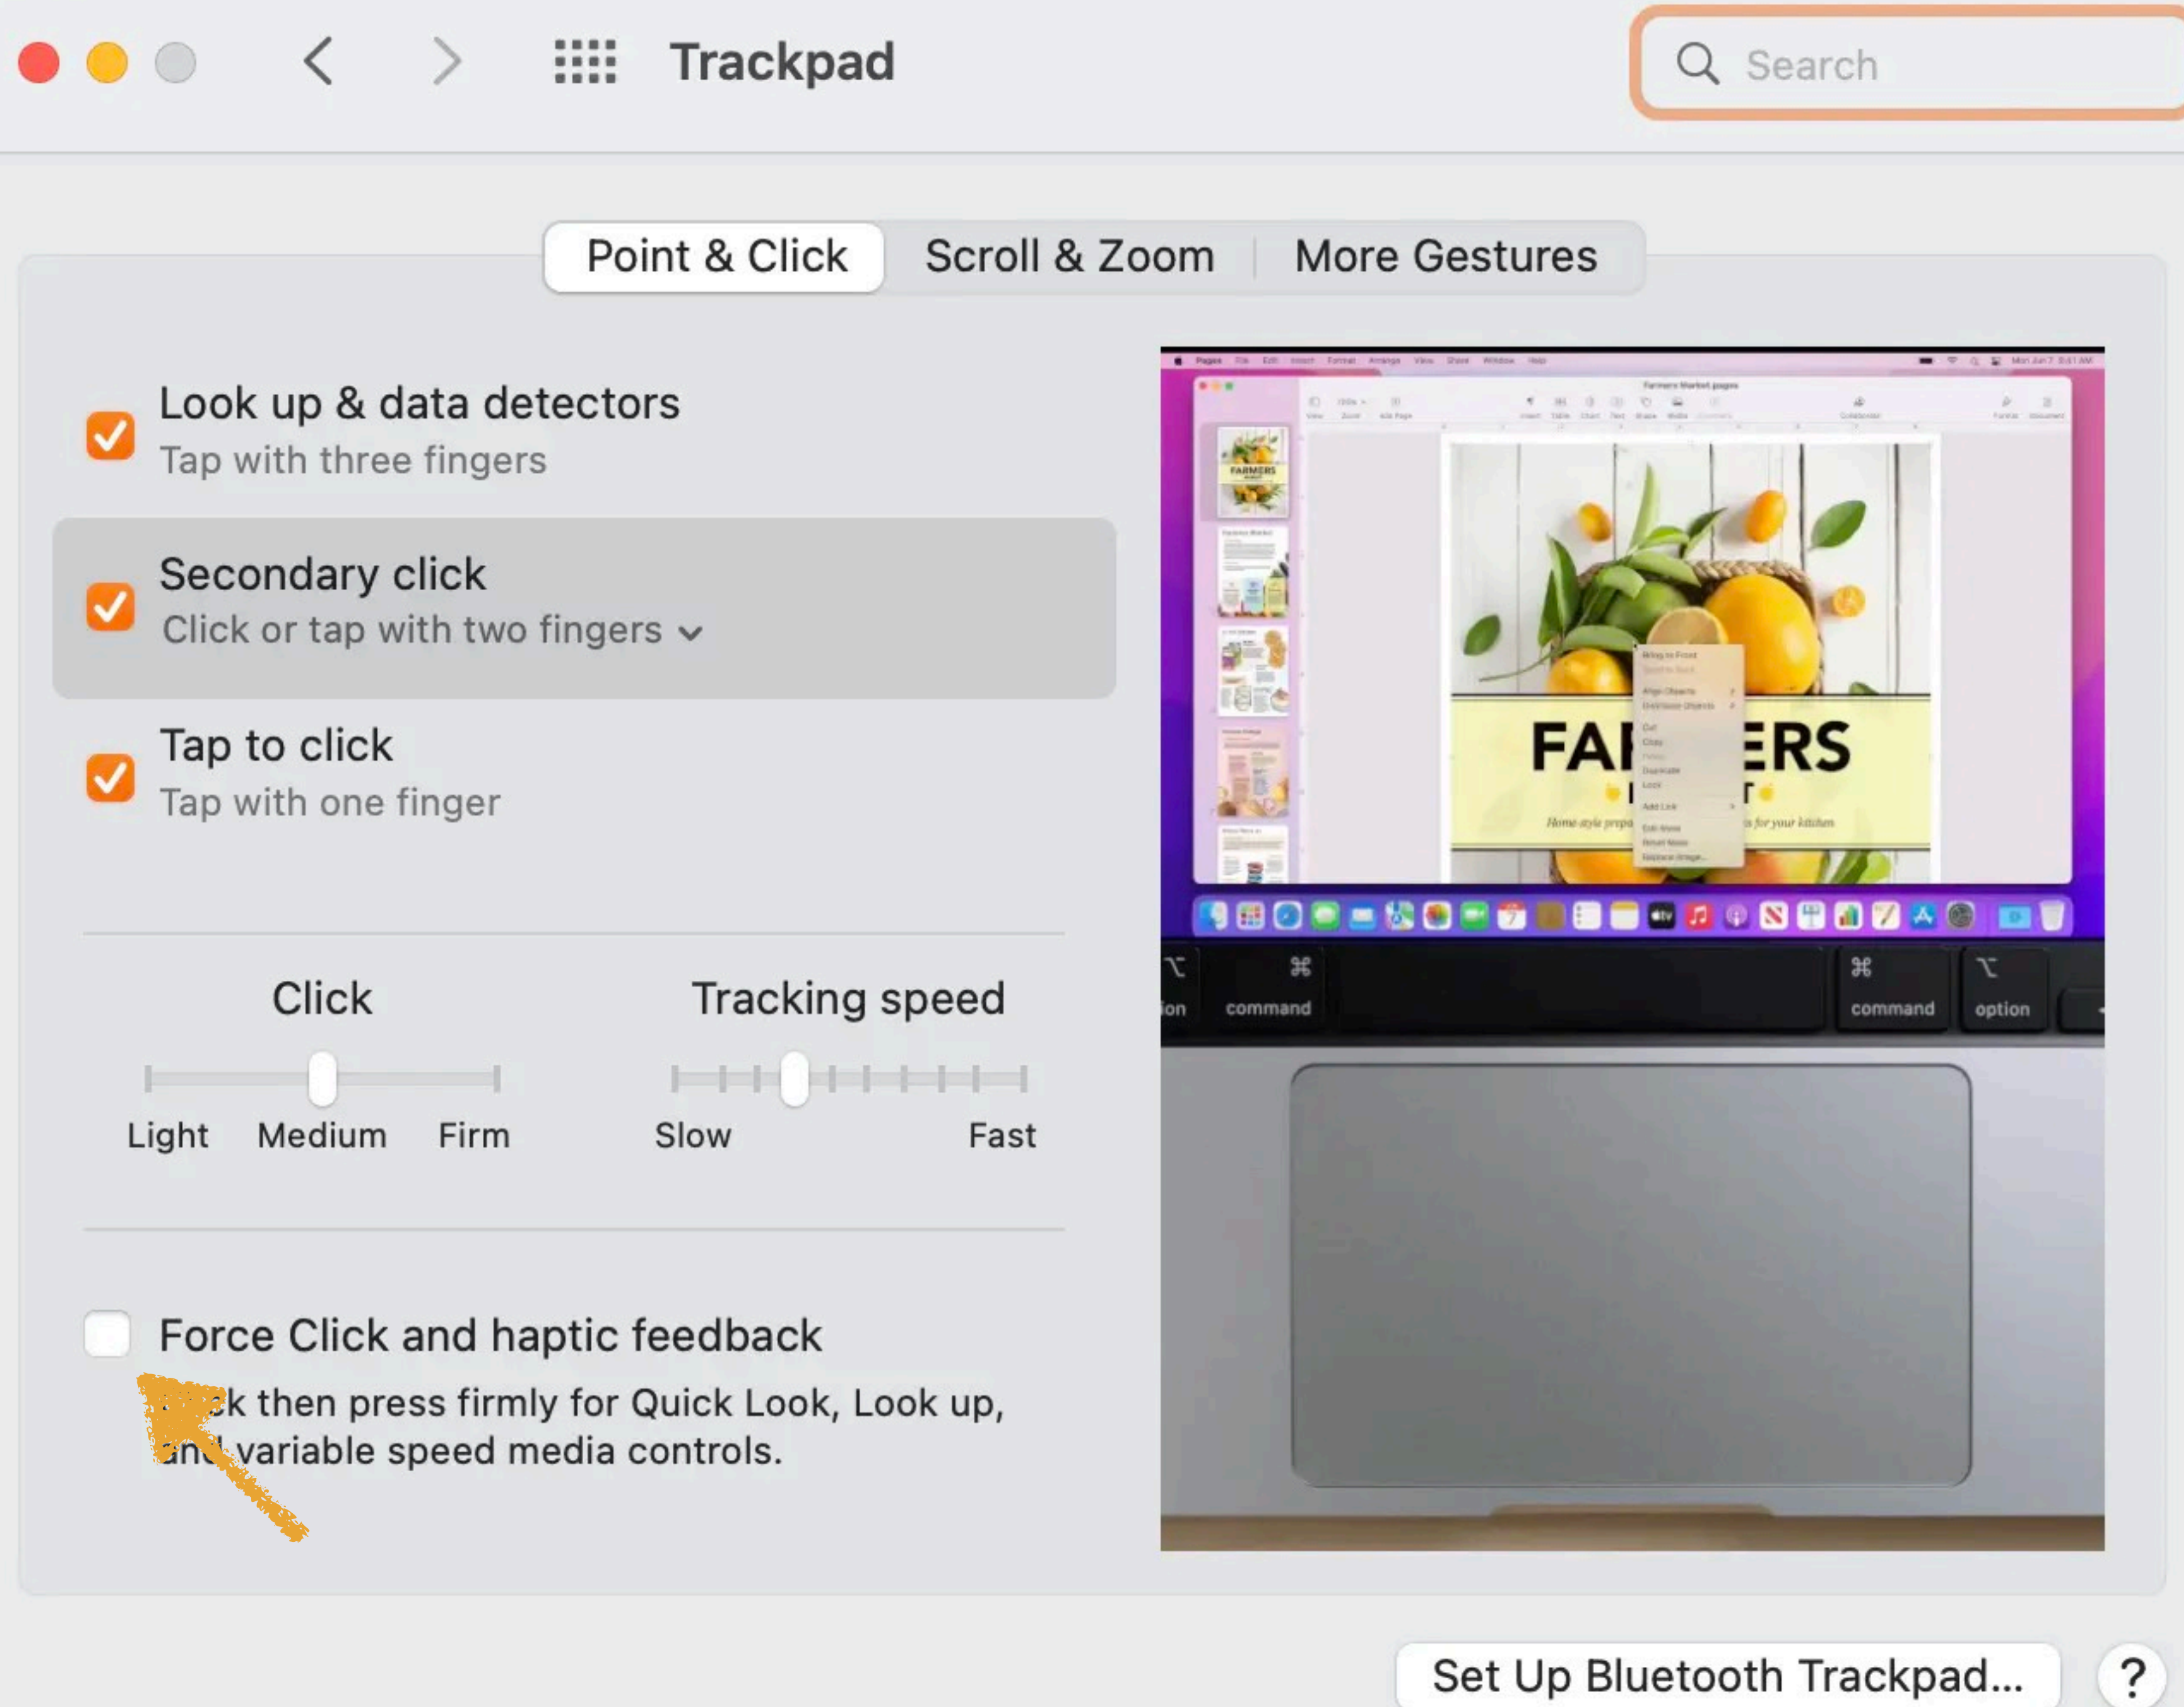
Trackpad

Search

Point & Click | Scroll & Zoom | More Gestures

Look up & data detectors
Tap with three fingers

Secondary click
Click or tap with two fingers

Tap to click
Tap with one finger

Click
Light Medium Firm

Tracking speed
Slow Fast

Force Click and haptic feedback
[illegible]k then press firmly for Quick Look, Look up, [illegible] variable speed media controls.

FA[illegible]ERS

ion command command option

Set Up Bluetooth Trackpad...

?